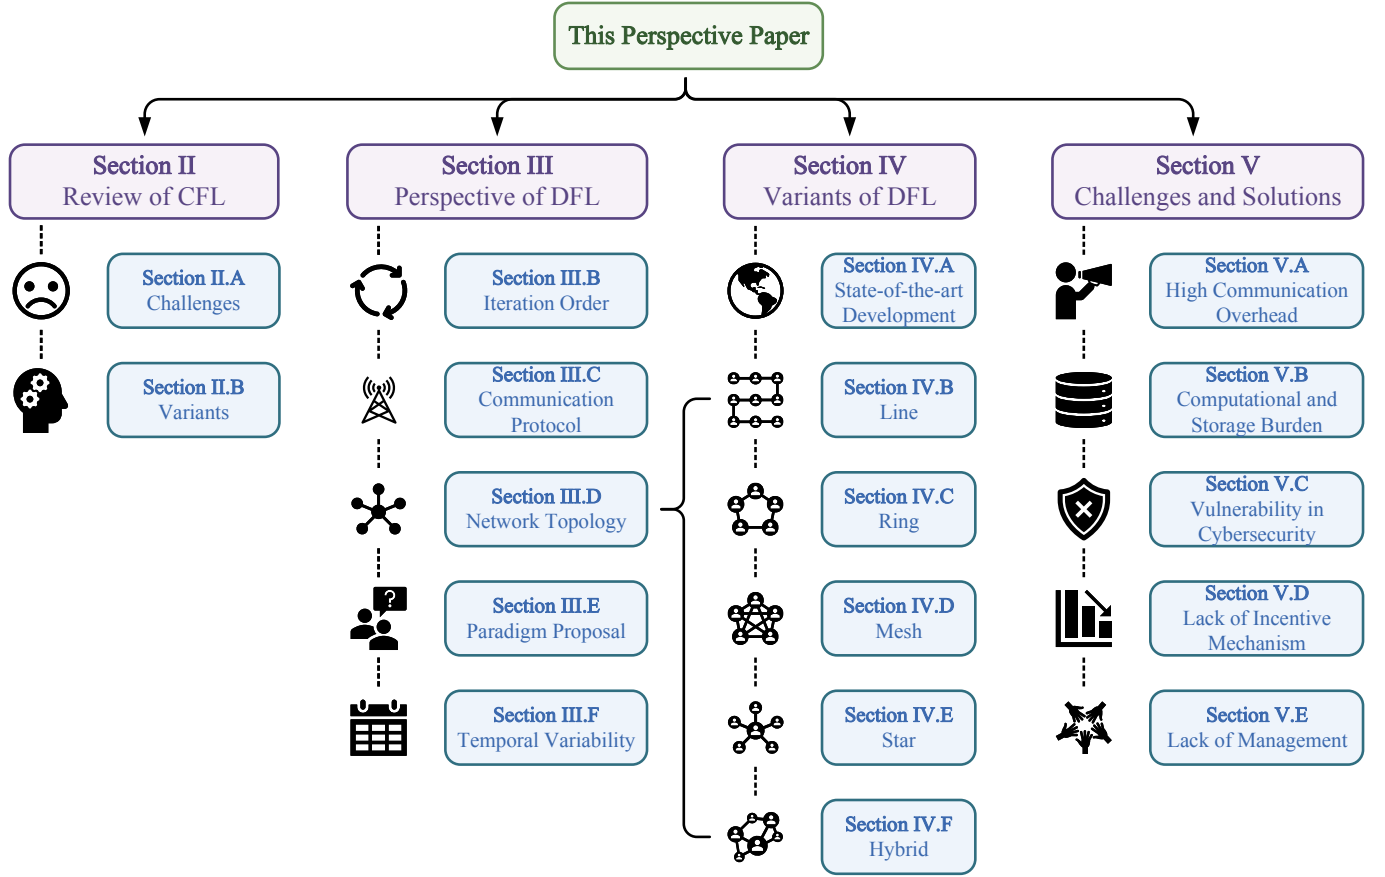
This Perspective Paper

Section II
Review of CFL

Section II.A
Challenges

Section II.B
Variants

Section III
Perspective of DFL

Section III.B
Iteration Order

Section III.C
Communication Protocol

Section III.D
Network Topology

Section III.E
Paradigm Proposal

Section III.F
Temporal Variability

Section IV
Variants of DFL

Section IV.A
State-of-the-art Development

Section IV.B
Line

Section IV.C
Ring

Section IV.D
Mesh

Section IV.E
Star

Section IV.F
Hybrid

Section V
Challenges and Solutions

Section V.A
High Communication Overhead

Section V.B
Computational and Storage Burden

Section V.C
Vulnerability in Cybersecurity

Section V.D
Lack of Incentive Mechanism

Section V.E
Lack of Management